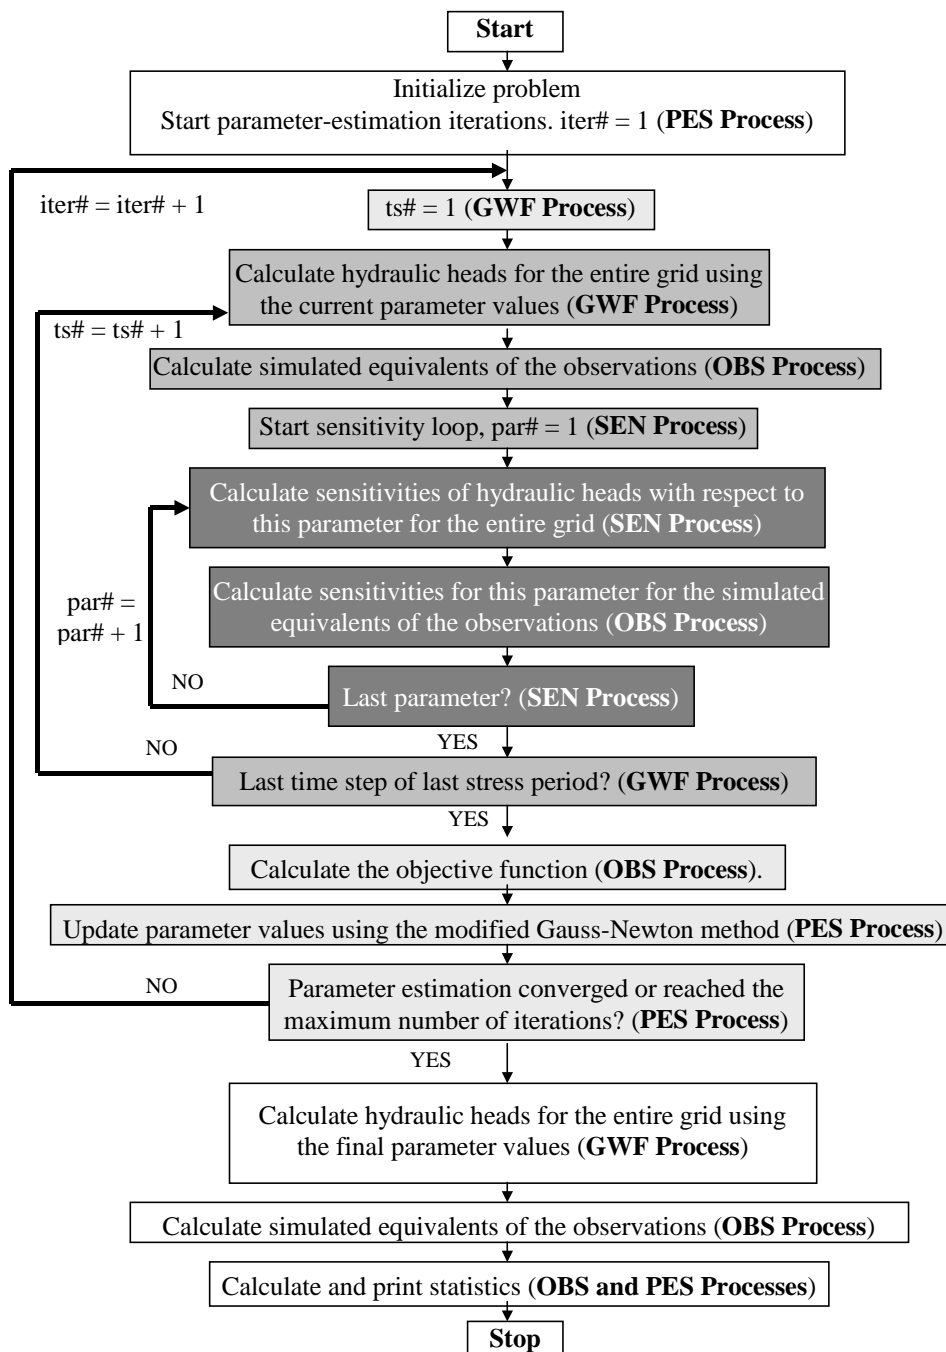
Start

Initialize problem
Start parameter-estimation iterations. iter# = 1 (**PES Process**)

iter# = iter# + 1

ts# = 1 (**GWF Process**)

Calculate hydraulic heads for the entire grid using the current parameter values (**GWF Process**)

ts# = ts# + 1

Calculate simulated equivalents of the observations (**OBS Process**)

Start sensitivity loop, par# = 1 (**SEN Process**)

Calculate sensitivities of hydraulic heads with respect to this parameter for the entire grid (**SEN Process**)

par# = par# + 1

Calculate sensitivities for this parameter for the simulated equivalents of the observations (**OBS Process**)

NO

Last parameter? (**SEN Process**)

NO

YES

Last time step of last stress period? (**GWF Process**)

YES

Calculate the objective function (**OBS Process**).

Update parameter values using the modified Gauss-Newton method (**PES Process**)

NO

Parameter estimation converged or reached the maximum number of iterations? (**PES Process**)

YES

Calculate hydraulic heads for the entire grid using the final parameter values (**GWF Process**)

Calculate simulated equivalents of the observations (**OBS Process**)

Calculate and print statistics (**OBS and PES Processes**)

Stop